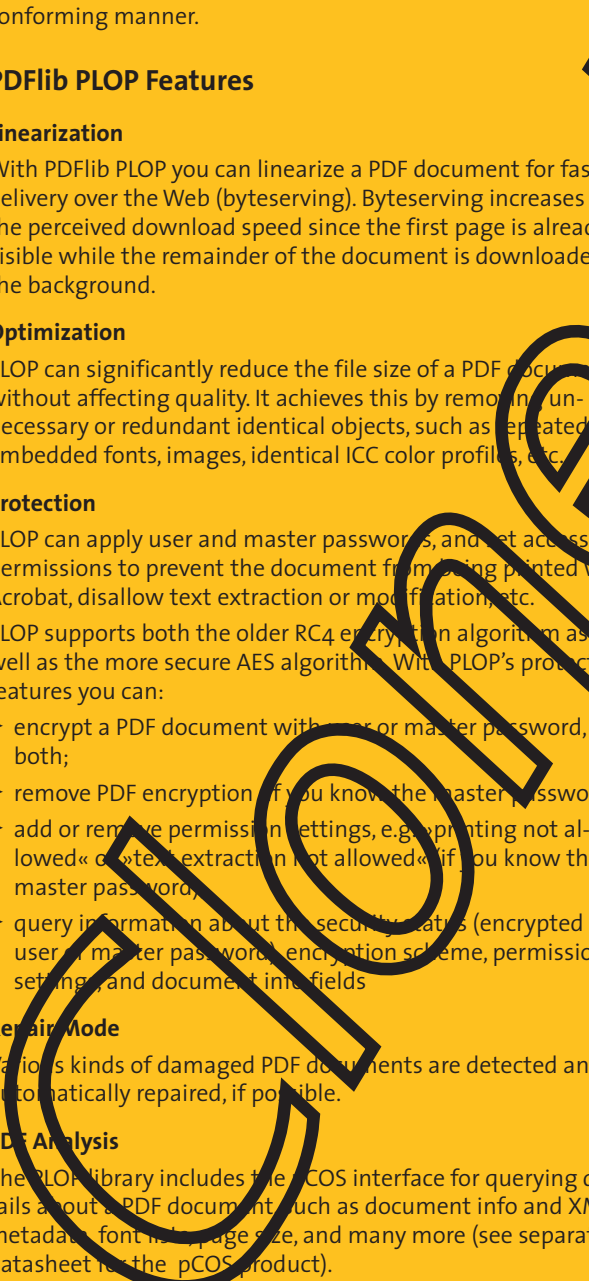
onforming manner.

PDFlib PLOP Features

inearization

With PDFlib PLOP you can linearize a PDF document for fas delivery over the Web (byteserving). Byteserving increases the perceived download speed since the first page is alread visible while the remainder of the document is downloade he background.

Optimization

PLOP can significantly reduce the file size of a PDF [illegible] without affecting quality. It achieves this by remo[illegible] unnecessary or redundant identical objects, such as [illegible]peated embedded fonts, images, identical ICC color profil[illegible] etc.

rotection

PLOP can apply user and master passwo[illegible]s, and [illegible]et access permissions to prevent the document fr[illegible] being printed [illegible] Acrobat, disallow text extraction or mo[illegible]ation, etc.

PLOP supports both the older RC4 e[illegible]ion algorit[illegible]m as well as the more secure AES algorith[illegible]. Wi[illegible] PLOP's prot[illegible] features you can:

- encrypt a PDF document wit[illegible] or ma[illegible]ter pa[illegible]sword, both;
- remove PDF encryption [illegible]u know the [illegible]aster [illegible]
- add or rem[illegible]e permissi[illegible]settings, e.g. »pr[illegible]ting not allowed« o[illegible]»tex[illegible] extracti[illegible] not allowed« (if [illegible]ou know th master passwor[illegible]
- query in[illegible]formati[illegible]n ab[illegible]ut th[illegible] security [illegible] (encrypted user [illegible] ma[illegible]ter pas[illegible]word), encr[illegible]tion sc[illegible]eme, permissio settings, and docume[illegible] info fields

epair Mode

Vario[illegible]s kinds of damaged PDF do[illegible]ents are detected an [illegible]tomatically repaired, if po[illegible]ible.

DF Analysis

he PLOP library includes t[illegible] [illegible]COS interface for querying d ails about a PDF docum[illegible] such as document info and XM metadat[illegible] font li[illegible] page s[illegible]e, and many more (see separat datasheet f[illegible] the pCOS product).